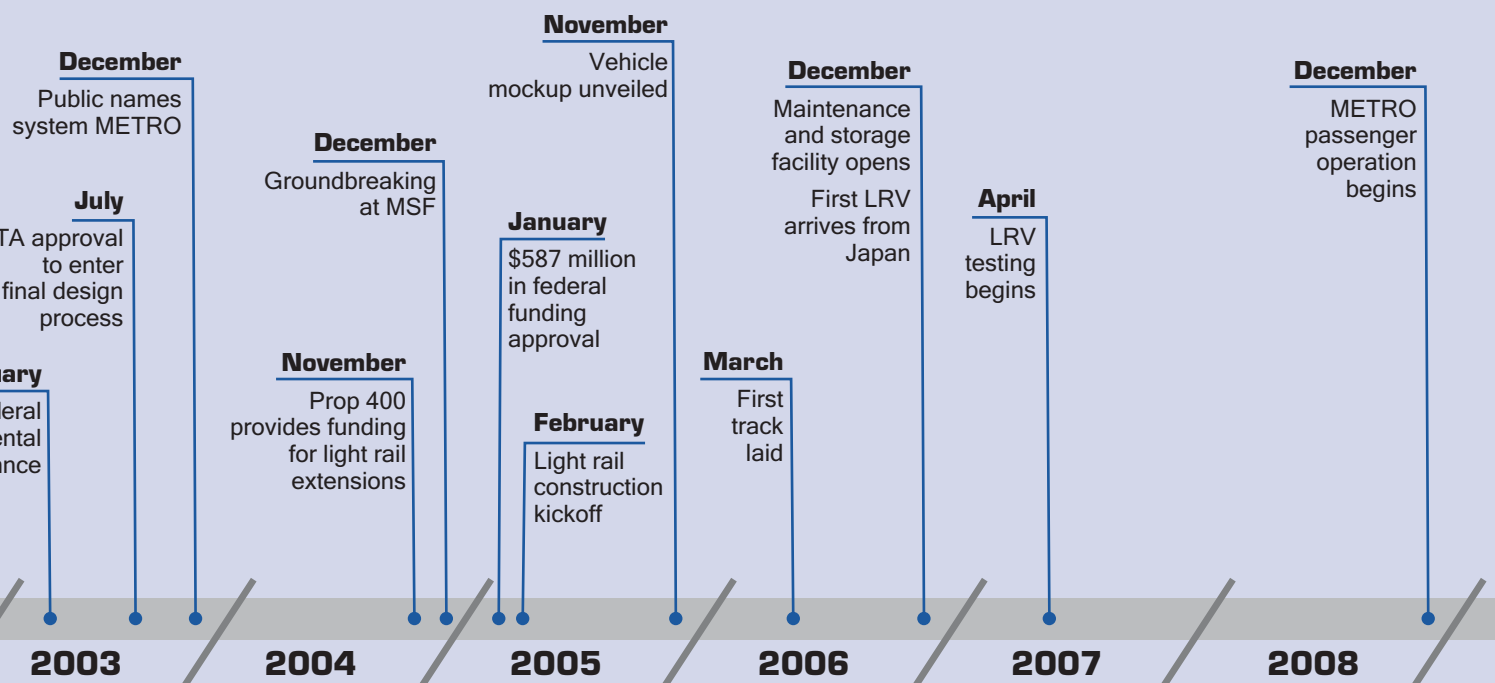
December
Public names system METRO

July
TA approval to enter final design process

ary
deral ental ance

December
Groundbreaking at MSF

November
Prop 400 provides funding for light rail extensions

November
Vehicle mockup unveiled

January
$587 million in federal funding approval

February
Light rail construction kickoff

December
Maintenance and storage facility opens

First LRV arrives from Japan

March
First track laid

April
LRV testing begins

December
METRO passenger operation begins

2003
2004
2005
2006
2007
2008